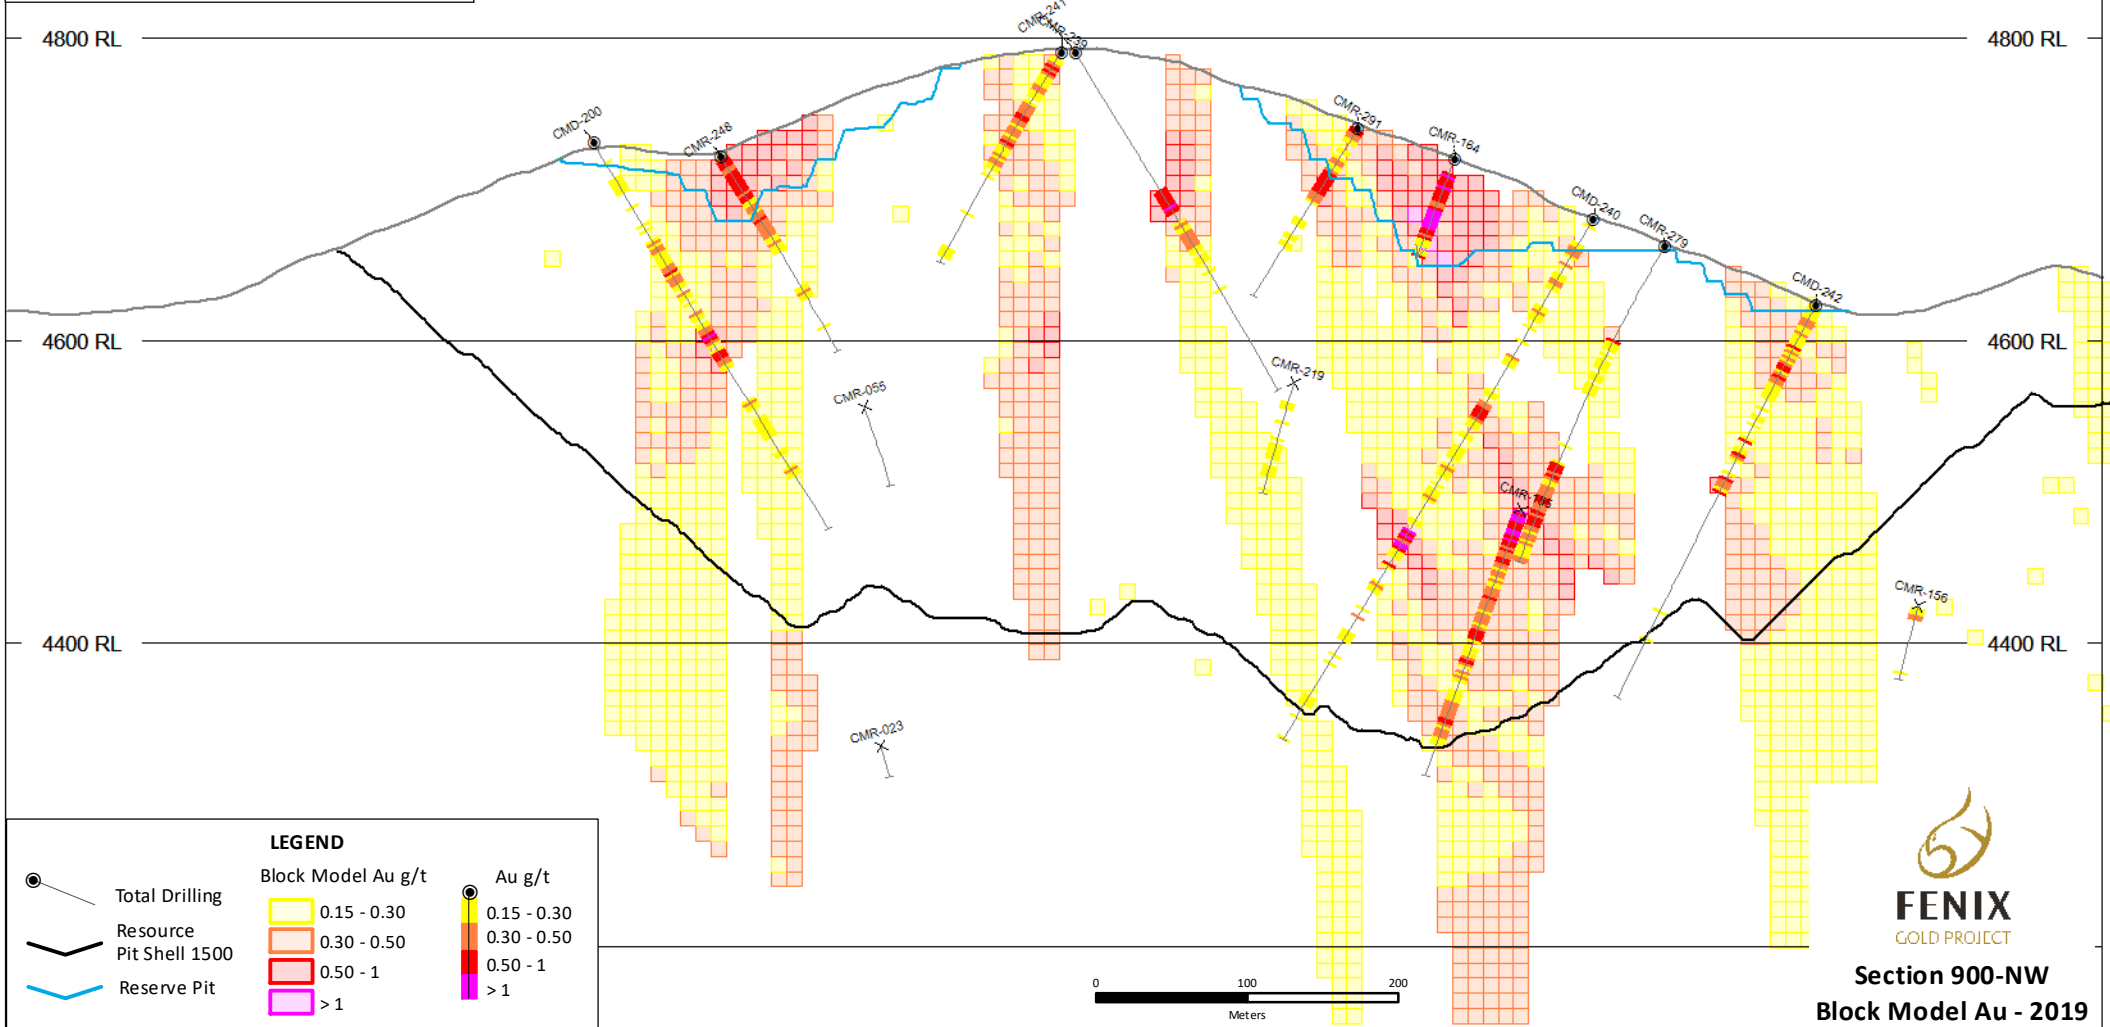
4800 RL
4800 RL
4600 RL
4600 RL
4400 RL
4400 RL

CMR-241
CMR-239
CMD-200
CMR-248
CMR-291
CMR-164
CMD-240
CMR-279
CMD-242
CMR-219
CMR-055
CMR-166
CMR-156
CMR-023

LEGEND
Total Drilling
Resource Pit Shell 1500
Reserve Pit
Block Model Au g/t
0.15 - 0.30
0.30 - 0.50
0.50 - 1
> 1
Au g/t
0.15 - 0.30
0.30 - 0.50
0.50 - 1
> 1

0
100
200
Meters

FENIX
GOLD PROJECT
Section 900-NW
Block Model Au - 2019